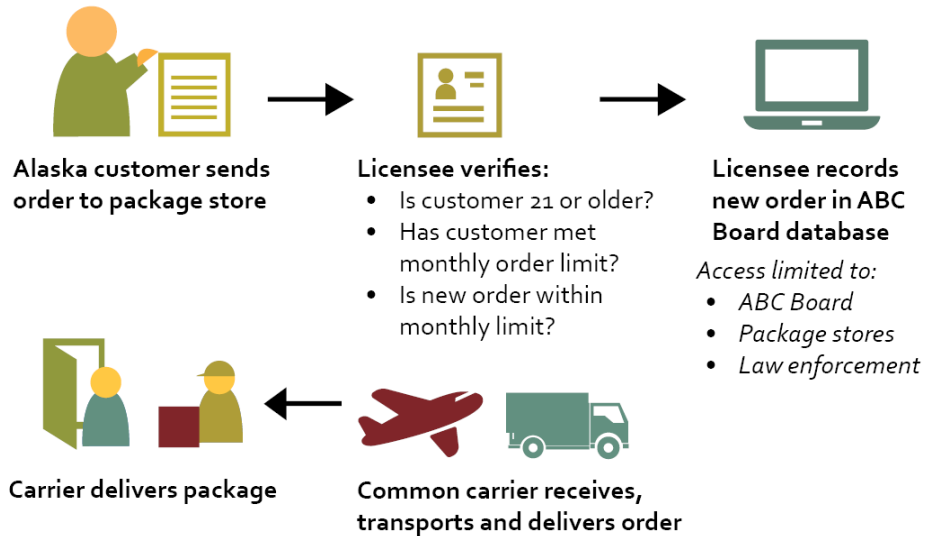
Alaska customer sends order to package store

Licensee verifies:
- Is customer 21 or older?
- Has customer met monthly order limit?
- Is new order within monthly limit?

Licensee records new order in ABC Board database

*Access limited to:*
- *ABC Board*
- *Package stores*
- *Law enforcement*

Carrier delivers package

Common carrier receives, transports and delivers order